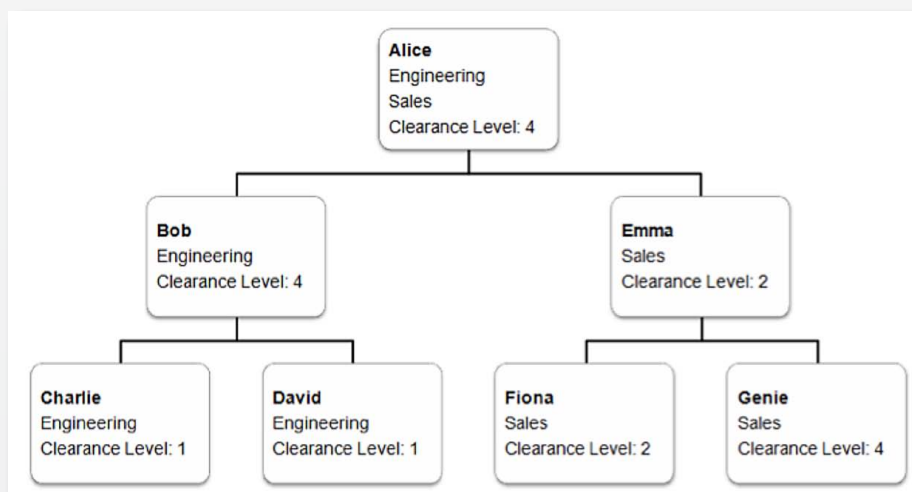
**Alice**
Engineering
Sales
Clearance Level: 4

**Bob**
Engineering
Clearance Level: 4

**Emma**
Sales
Clearance Level: 2

**Charlie**
Engineering
Clearance Level: 1

**David**
Engineering
Clearance Level: 1

**Fiona**
Sales
Clearance Level: 2

**Genie**
Sales
Clearance Level: 4